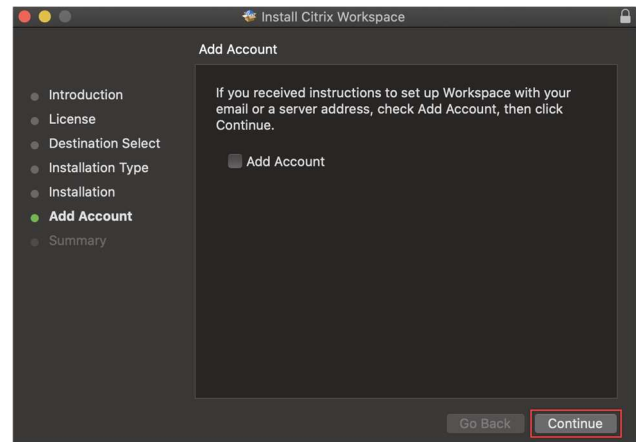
Install Citrix Workspace

Add Account

Introduction
License
Destination Select
Installation Type
Installation
Add Account
Summary

If you received instructions to set up Workspace with your email or a server address, check Add Account, then click Continue.

Add Account

Go Back
Continue